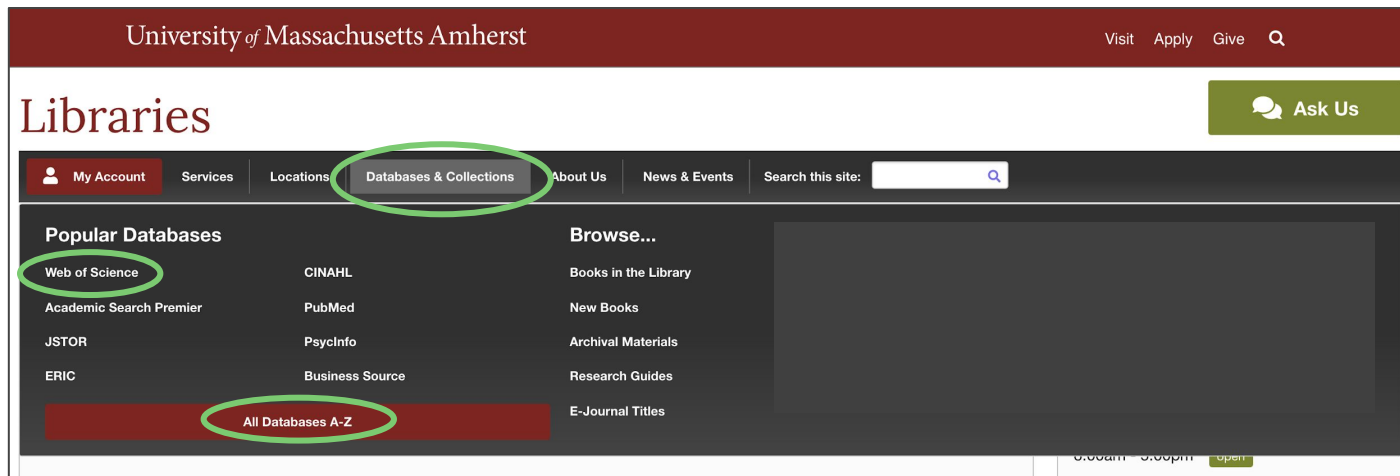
University of Massachusetts Amherst

Visit Apply Give

Libraries

Ask Us

My Account Services Locations Databases & Collections About Us News & Events Search this site:

Popular Databases

Web of Science
Academic Search Premier
JSTOR
ERIC

CINAHL
PubMed
PsycInfo
Business Source

All Databases A-Z

Browse...

Books in the Library
New Books
Archival Materials
Research Guides
E-Journal Titles

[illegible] open